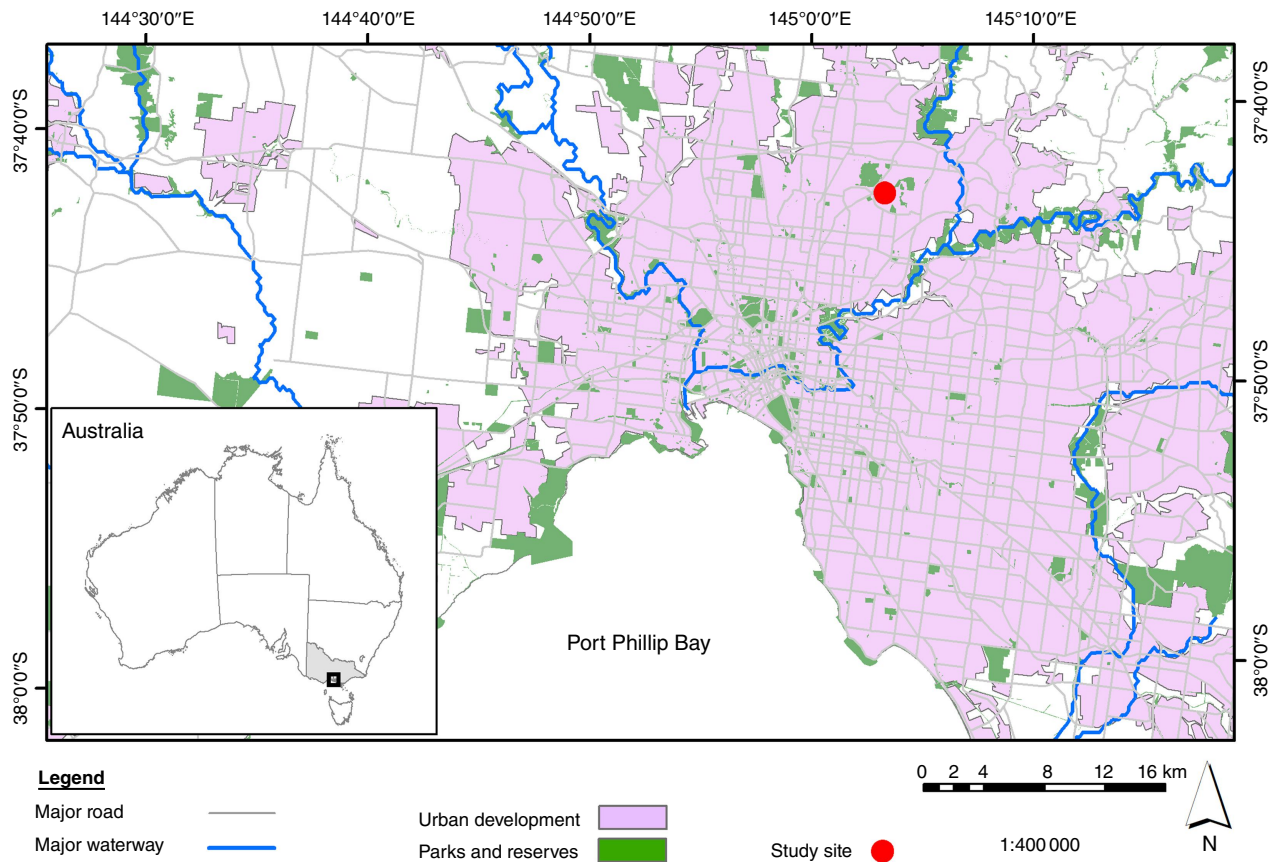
144°30′0″E 144°40′0″E 144°50′0″E 145°0′0″E 145°10′0″E

37°40′0″S
37°50′0″S
38°0′0″S

37°40′0″S
37°50′0″S
38°0′0″S

Australia

Port Phillip Bay

Legend
Major road
Major waterway
Urban development
Parks and reserves
Study site

0 2 4 8 12 16 km
1:400 000
N